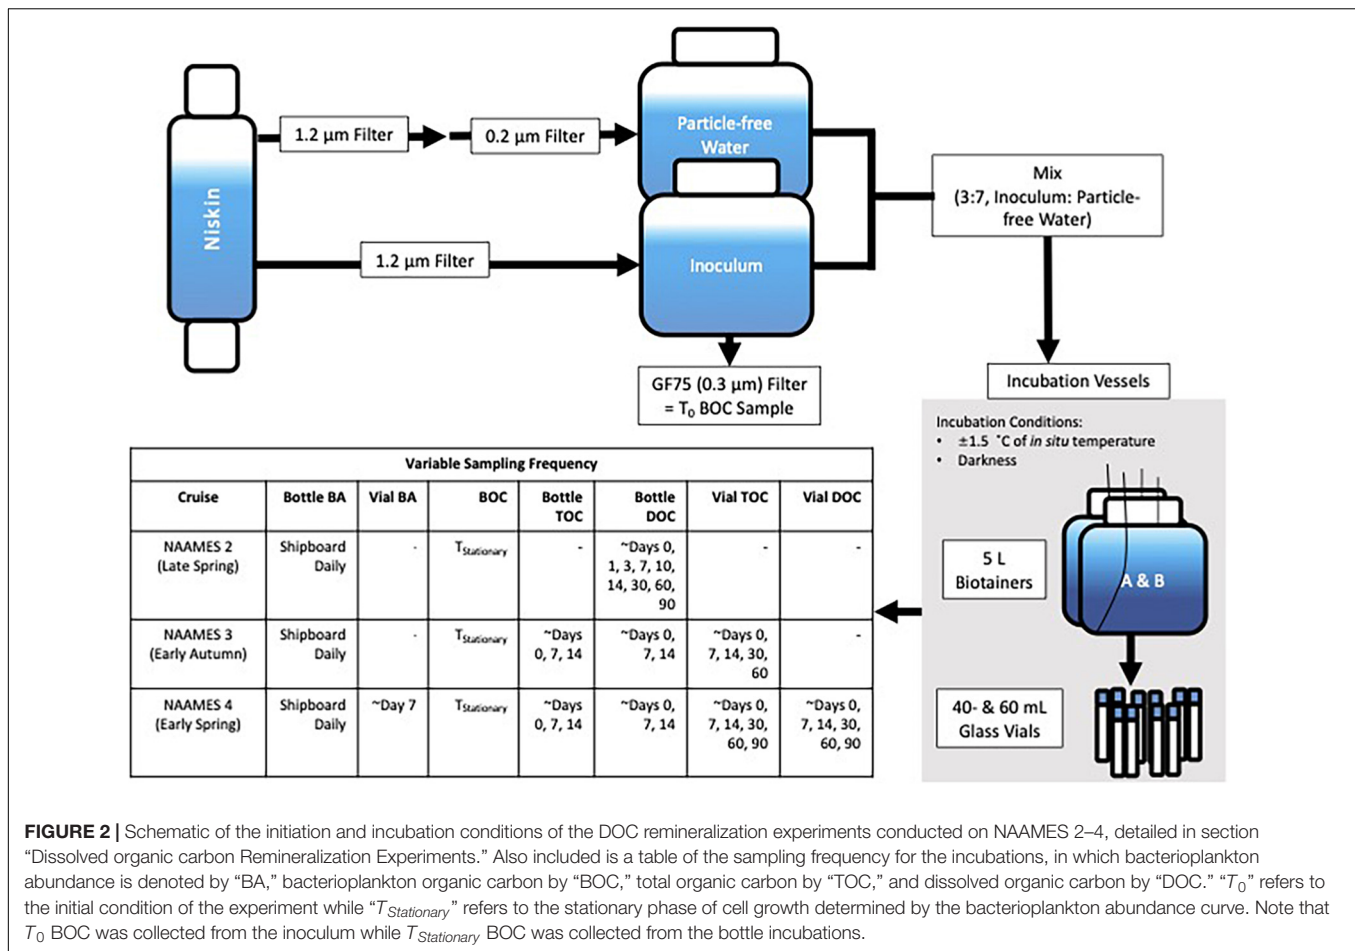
Niskin

1.2 μm Filter

0.2 μm Filter

Particle-free Water

1.2 μm Filter

Inoculum

Mix (3:7, Inoculum: Particle-free Water)

GF75 (0.3 μm) Filter = $T_0$ BOC Sample

Incubation Vessels

Incubation Conditions:
• ±1.5 °C of *in situ* temperature
• Darkness

5 L Biotainers

A & B

40- & 60 mL Glass Vials

Variable Sampling Frequency

| Cruise | Bottle BA | Vial BA | BOC | Bottle TOC | Bottle DOC | Vial TOC | Vial DOC |
|---|---|---|---|---|---|---|---|
| NAAMES 2 (Late Spring) | Shipboard Daily | - | $T_{Stationary}$ | - | ~Days 0, 1, 3, 7, 10, 14, 30, 60, 90 | - | - |
| NAAMES 3 (Early Autumn) | Shipboard Daily | - | $T_{Stationary}$ | ~Days 0, 7, 14 | ~Days 0, 7, 14 | ~Days 0, 7, 14, 30, 60 | - |
| NAAMES 4 (Early Spring) | Shipboard Daily | ~Day 7 | $T_{Stationary}$ | ~Days 0, 7, 14 | ~Days 0, 7, 14 | ~Days 0, 7, 14, 30, 60, 90 | ~Days 0, 7, 14, 30, 60, 90 |

**FIGURE 2 |** Schematic of the initiation and incubation conditions of the DOC remineralization experiments conducted on NAAMES 2–4, detailed in section "Dissolved organic carbon Remineralization Experiments." Also included is a table of the sampling frequency for the incubations, in which bacterioplankton abundance is denoted by "BA," bacterioplankton organic carbon by "BOC," total organic carbon by "TOC," and dissolved organic carbon by "DOC." "$T_0$" refers to the initial condition of the experiment while "$T_{Stationary}$" refers to the stationary phase of cell growth determined by the bacterioplankton abundance curve. Note that $T_0$ BOC was collected from the inoculum while $T_{Stationary}$ BOC was collected from the bottle incubations.